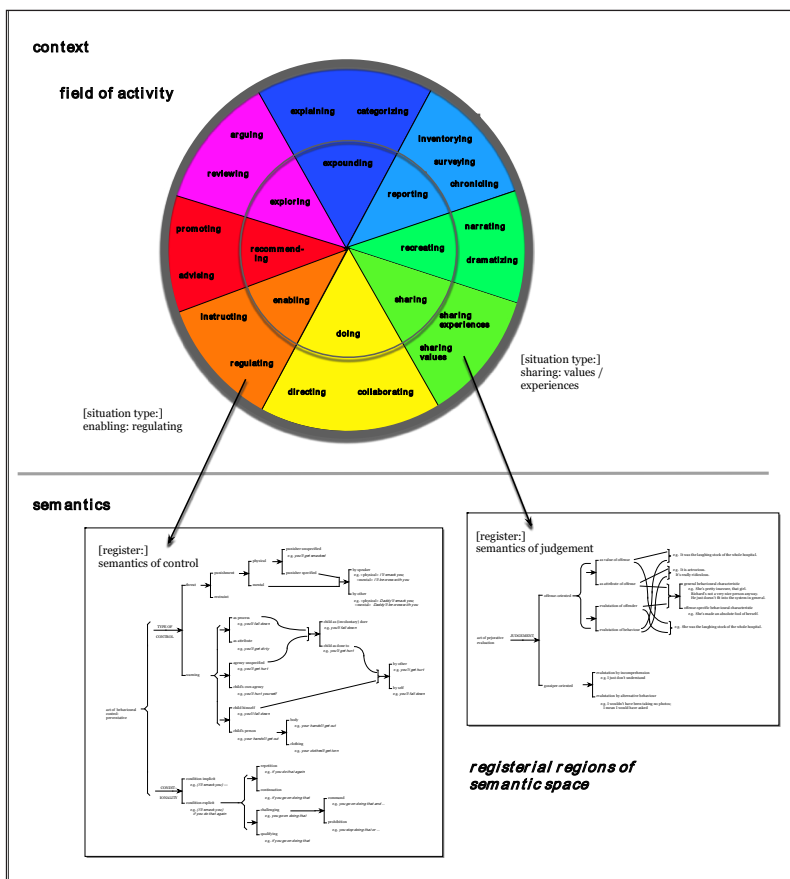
context

field of activity

explaining
categorizing
arguing
inventorying
expounding
surveying
reviewing
chronicling
reporting
exploring
promoting
narrating
recommend-ing
recreating
dramatizing
advising
enabling
sharing
instructing
sharing experiences
doing
sharing values
regulating
directing
collaborating

[situation type:]
sharing: values / experiences

[situation type:]
enabling: regulating

semantics

[register:]
semantics of control

[register:]
semantics of judgement

registerial regions of semantic space

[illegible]